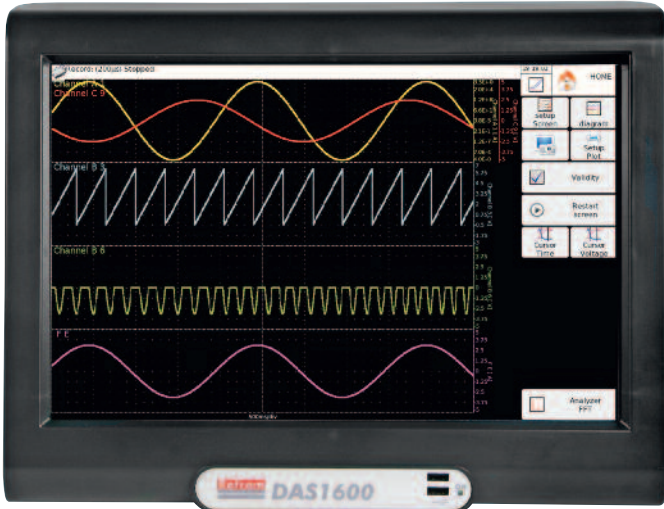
Record: (200µs) Stopped

Channel A 1
Channel C 9

HOME

Setup Screen

diagram

Setup Plot

Validity

Restart screen

Cursor Time

Cursor Voltage

Channel B 5

Channel B 6

F C

Analyzer FFT

500ms/div

DAS1600